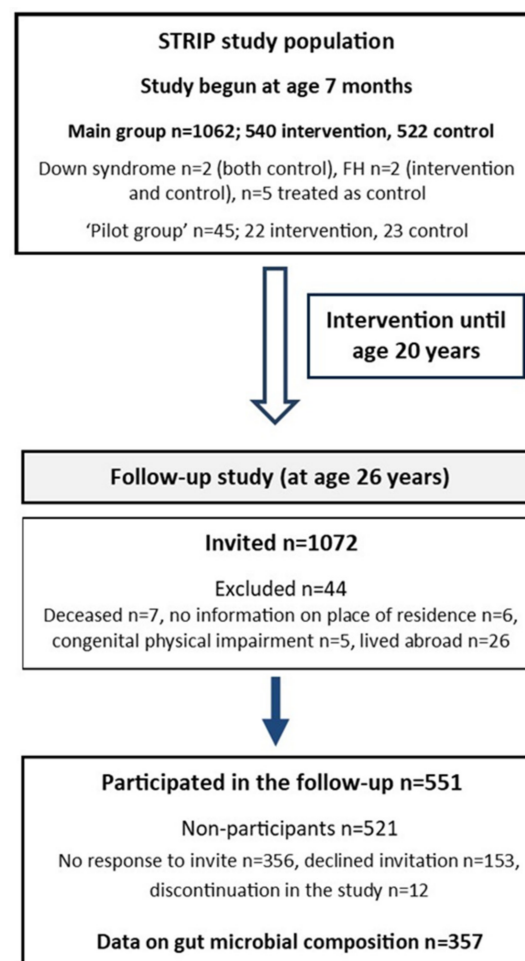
STRIP study population

Study begun at age 7 months

Main group n=1062; 540 intervention, 522 control

Down syndrome n=2 (both control), FH n=2 (intervention and control), n=5 treated as control

'Pilot group' n=45; 22 intervention, 23 control

Intervention until age 20 years

Follow-up study (at age 26 years)

Invited n=1072

Excluded n=44

Deceased n=7, no information on place of residence n=6, congenital physical impairment n=5, lived abroad n=26

Participated in the follow-up n=551

Non-participants n=521

No response to invite n=356, declined invitation n=153, discontinuation in the study n=12

Data on gut microbial composition n=357